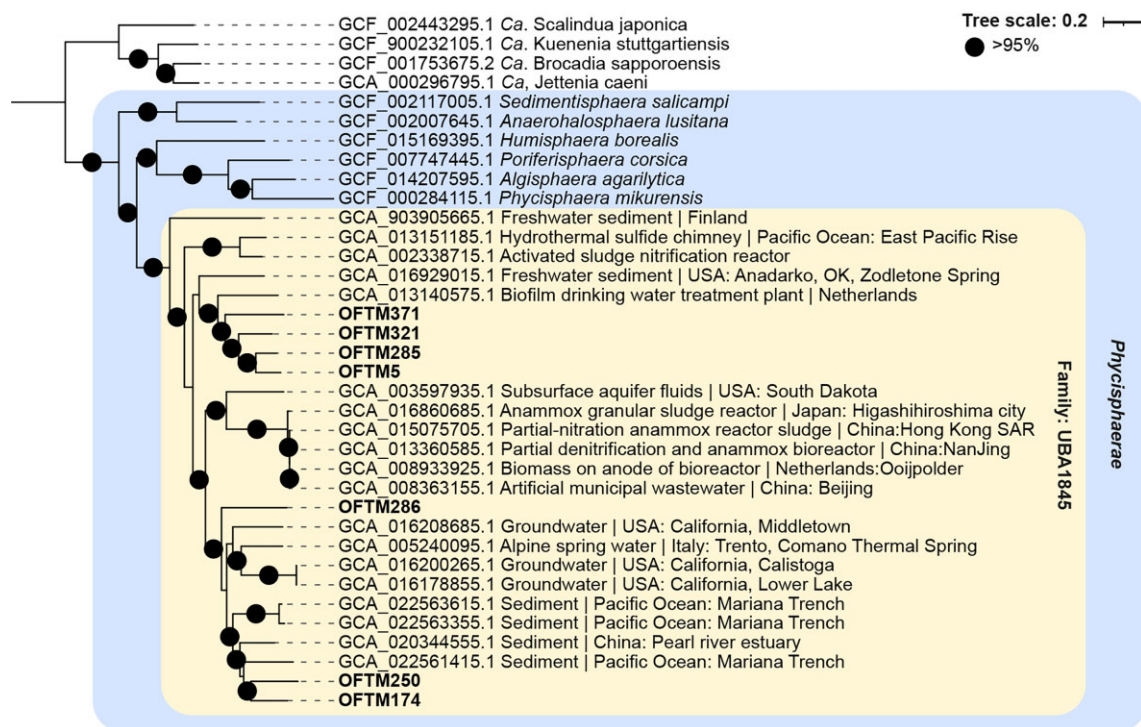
Tree scale: 0.2

>95%

GCF_002443295.1 Ca. Scalindua japonica
GCF_900232105.1 Ca. Kuenenia stuttgartiensis
GCF_001753675.2 Ca. Brocadia sapporoensis
GCA_000296795.1 Ca, Jettenia caeni
GCF_002117005.1 Sedimentisphaera salicampi
GCF_002007645.1 Anaerohalosphaera lusitana
GCF_015169395.1 Humisphaera borealis
GCF_007747445.1 Poriferisphaera corsica
GCF_014207595.1 Algisphaera agarilytica
GCF_000284115.1 Phycisphaera mikurensis
GCA_903905665.1 Freshwater sediment | Finland
GCA_013151185.1 Hydrothermal sulfide chimney | Pacific Ocean: East Pacific Rise
GCA_002338715.1 Activated sludge nitrification reactor
GCA_016929015.1 Freshwater sediment | USA: Anadarko, OK, Zodletone Spring
GCA_013140575.1 Biofilm drinking water treatment plant | Netherlands
OFTM371
OFTM321
OFTM285
OFTM5
GCA_003597935.1 Subsurface aquifer fluids | USA: South Dakota
GCA_016860685.1 Anammox granular sludge reactor | Japan: Higashihiroshima city
GCA_015075705.1 Partial-nitration anammox reactor sludge | China:Hong Kong SAR
GCA_013360585.1 Partial denitrification and anammox bioreactor | China:NanJing
GCA_008933925.1 Biomass on anode of bioreactor | Netherlands:Ooijpolder
GCA_008363155.1 Artificial municipal wastewater | China: Beijing
OFTM286
GCA_016208685.1 Groundwater | USA: California, Middletown
GCA_005240095.1 Alpine spring water | Italy: Trento, Comano Thermal Spring
GCA_016200265.1 Groundwater | USA: California, Calistoga
GCA_016178855.1 Groundwater | USA: California, Lower Lake
GCA_022563615.1 Sediment | Pacific Ocean: Mariana Trench
GCA_022563355.1 Sediment | Pacific Ocean: Mariana Trench
GCA_020344555.1 Sediment | China: Pearl river estuary
GCA_022561415.1 Sediment | Pacific Ocean: Mariana Trench
OFTM250
OFTM174

Family: UBA1845
Phycisphaerae